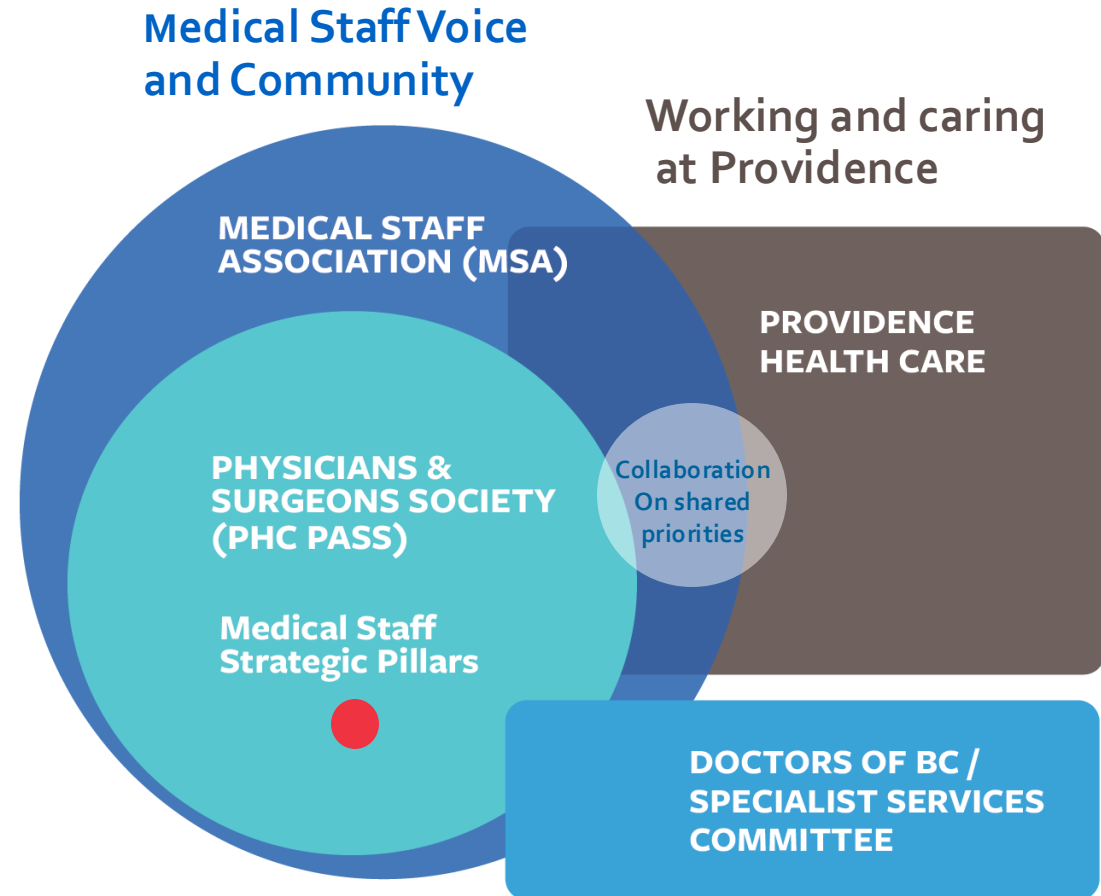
Medical Staff Voice and Community

Working and caring at Providence

MEDICAL STAFF ASSOCIATION (MSA)

PROVIDENCE HEALTH CARE

PHYSICIANS & SURGEONS SOCIETY (PHC PASS)

Collaboration On shared priorities

Medical Staff Strategic Pillars

DOCTORS OF BC / SPECIALIST SERVICES COMMITTEE